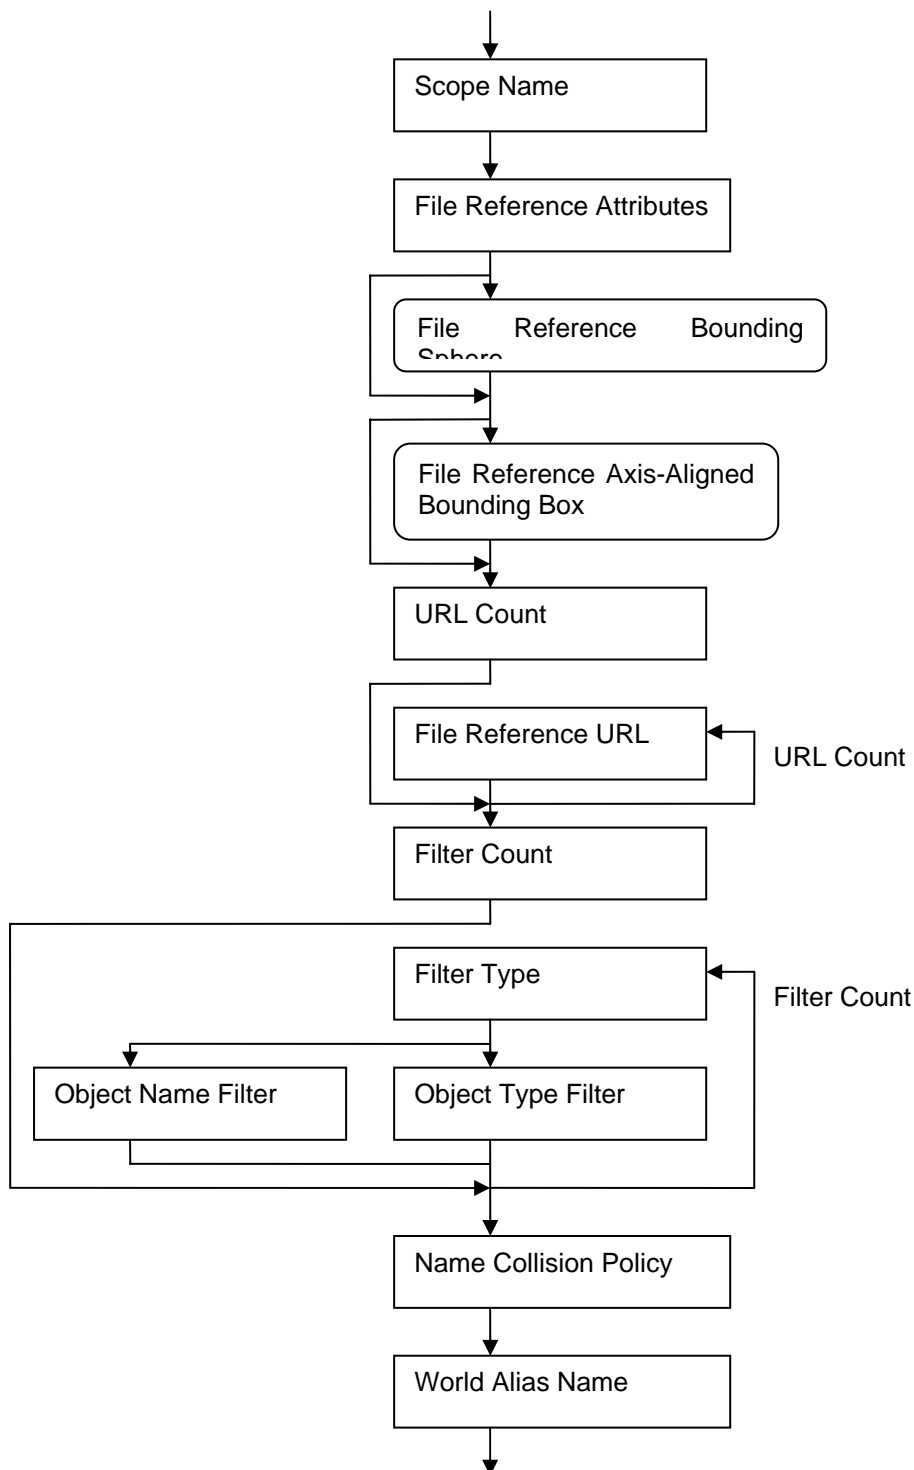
Scope Name

File Reference Attributes

File Reference Bounding Sphere

File Reference Axis-Aligned Bounding Box

URL Count

File Reference URL

URL Count

Filter Count

Filter Type

Filter Count

Object Name Filter

Object Type Filter

Name Collision Policy

World Alias Name